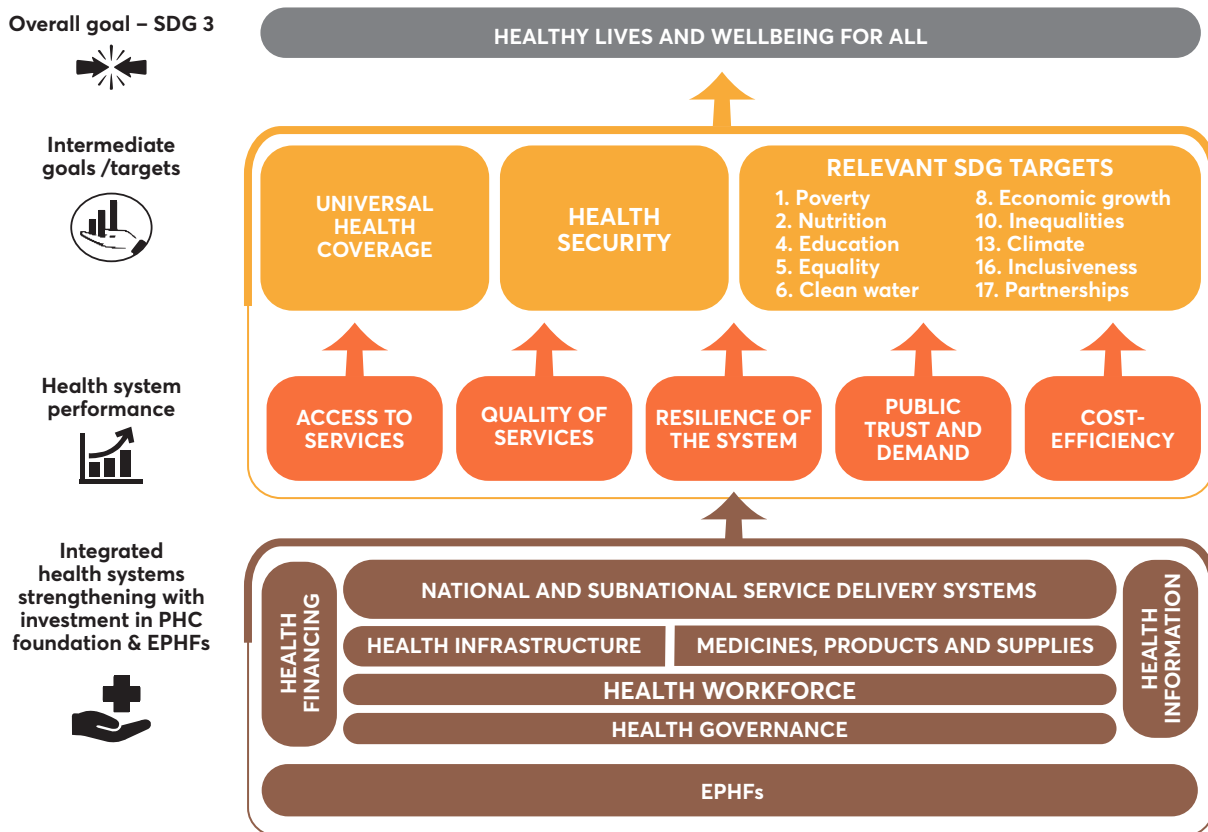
Overall goal – SDG 3

HEALTHY LIVES AND WELLBEING FOR ALL

Intermediate goals /targets

UNIVERSAL HEALTH COVERAGE

HEALTH SECURITY

RELEVANT SDG TARGETS
1. Poverty
2. Nutrition
4. Education
5. Equality
6. Clean water
8. Economic growth
10. Inequalities
13. Climate
16. Inclusiveness
17. Partnerships

Health system performance

ACCESS TO SERVICES

QUALITY OF SERVICES

RESILIENCE OF THE SYSTEM

PUBLIC TRUST AND DEMAND

COST-EFFICIENCY

Integrated health systems strengthening with investment in PHC foundation & EPHFs

HEALTH FINANCING

NATIONAL AND SUBNATIONAL SERVICE DELIVERY SYSTEMS

HEALTH INFRASTRUCTURE

MEDICINES, PRODUCTS AND SUPPLIES

HEALTH WORKFORCE

HEALTH GOVERNANCE

HEALTH INFORMATION

EPHFs